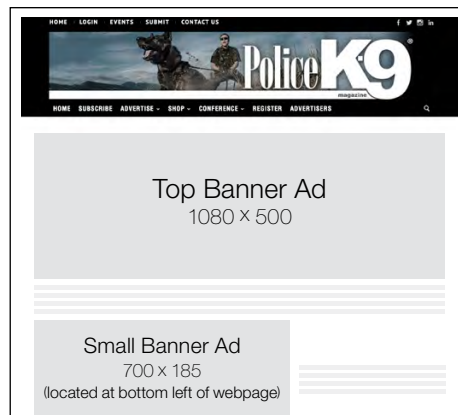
HOME LOGIN EVENTS SUBMIT CONTACT US

Police K9 magazine

HOME SUBSCRIBE ADVERTISE SHOP CONFERENCE REGISTER ADVERTISERS

Top Banner Ad
1080 x 500

Small Banner Ad
700 x 185
(located at bottom left of webpage)